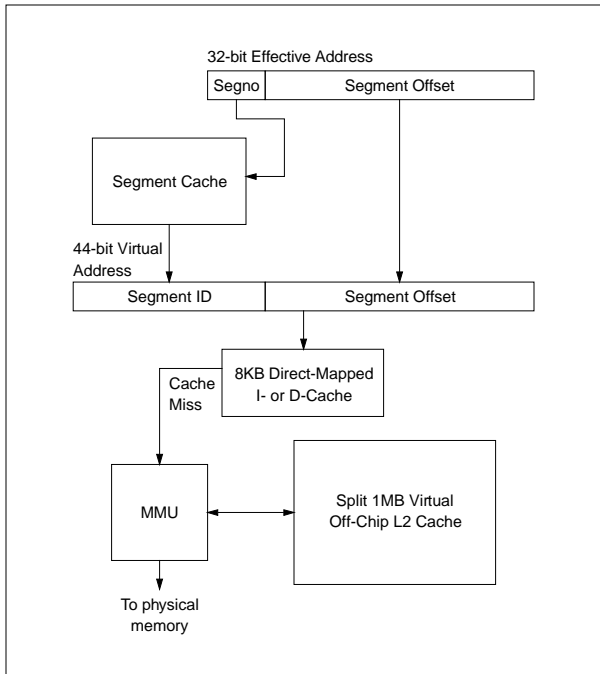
32-bit Effective Address

Segno

Segment Offset

Segment Cache

44-bit Virtual Address

Segment ID

Segment Offset

8KB Direct-Mapped I- or D-Cache

Cache Miss

MMU

Split 1MB Virtual Off-Chip L2 Cache

To physical memory